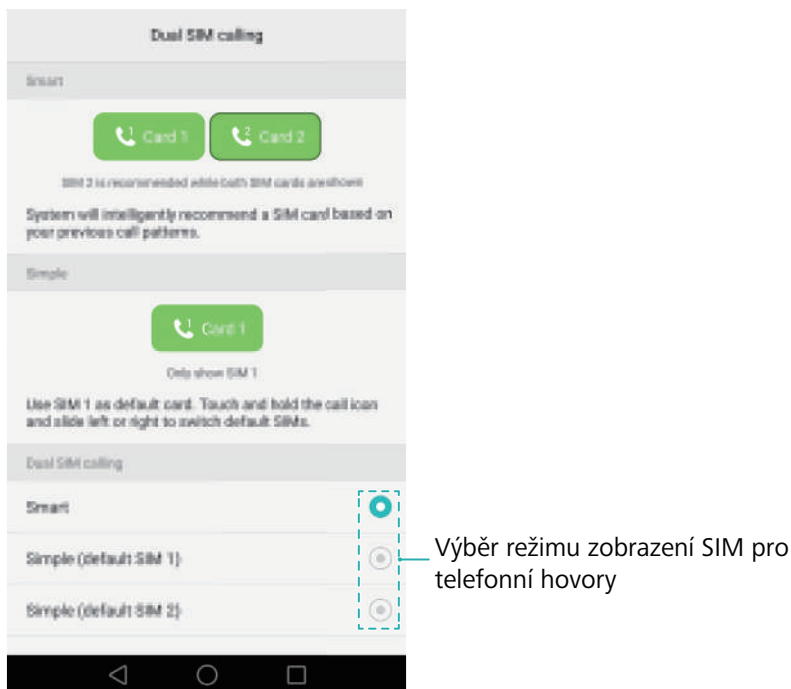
Dual SIM calling

Smart

Card 1

Card 2

SIM 2 is recommended while both SIM cards are shown

System will intelligently recommend a SIM card based on your previous call patterns.

Simple

Card 1

Only show SIM 1

Use SIM 1 as default card. Touch and hold the call icon and slide left or right to switch default SIMs.

Dual SIM calling

Smart

Simple (default SIM 1)

Simple (default SIM 2)

Výběr režimu zobrazení SIM pro telefonní hovory